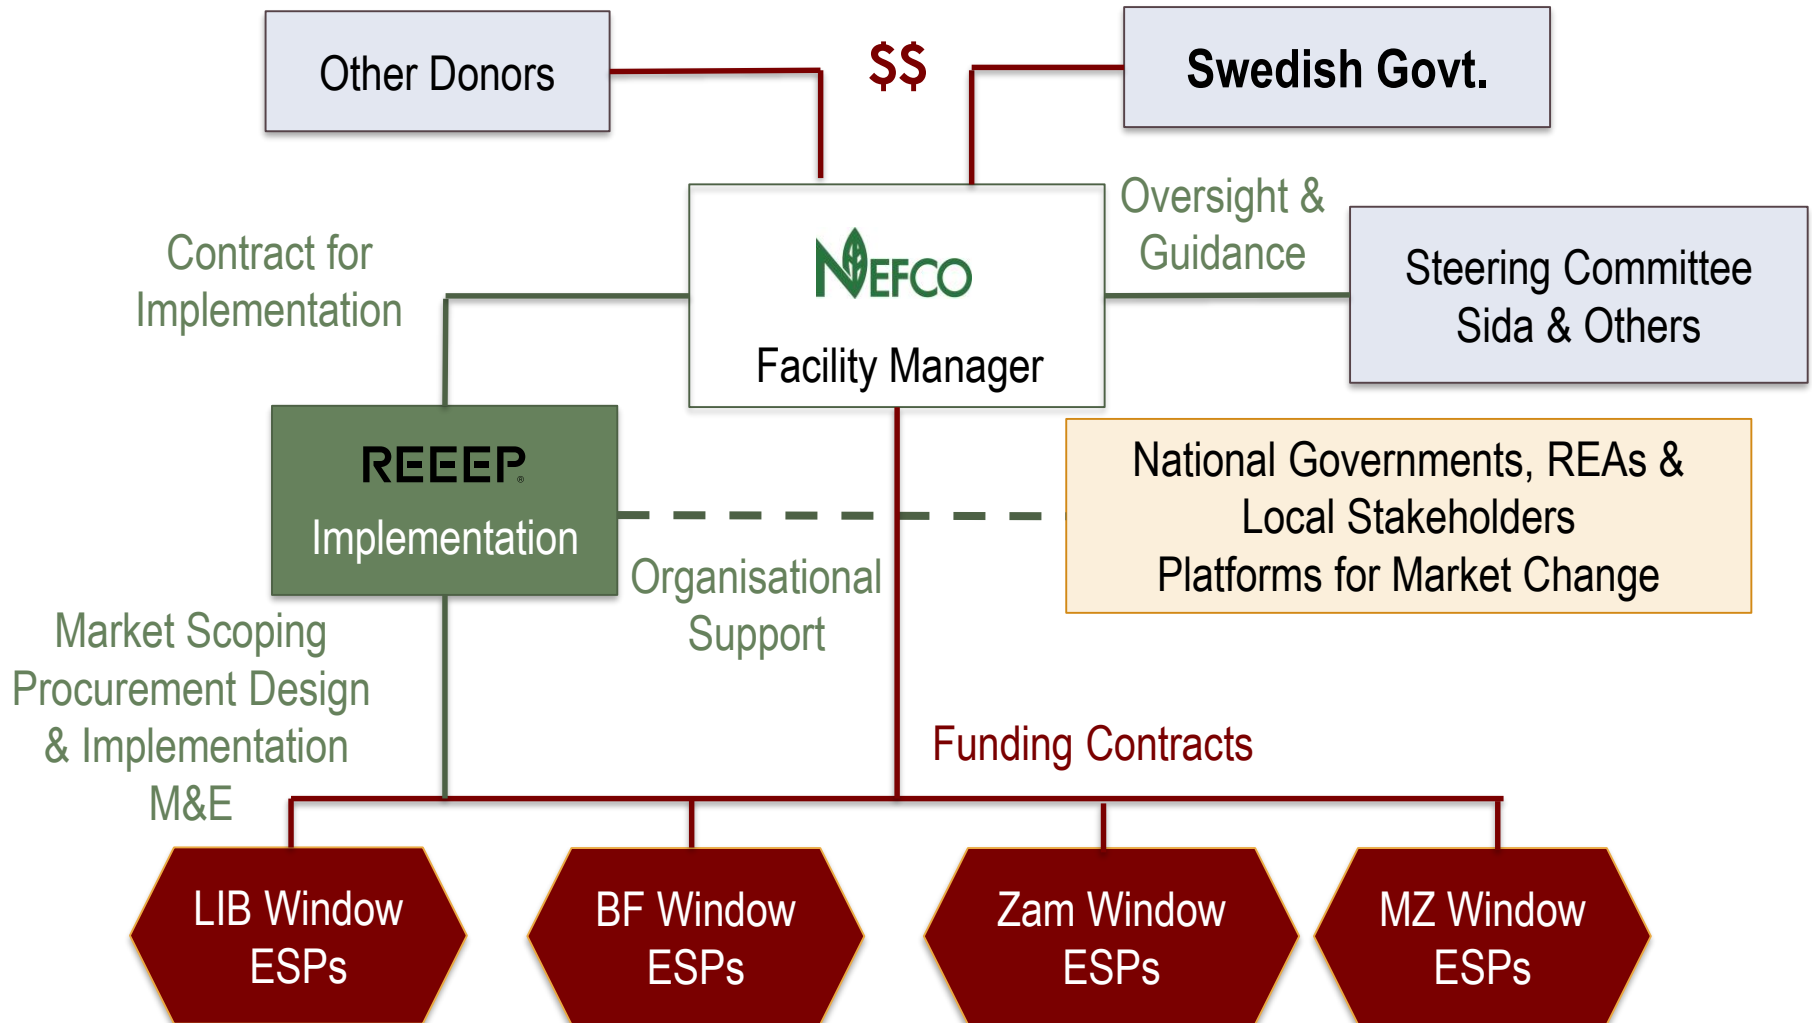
Other Donors

$$

Swedish Govt.

Contract for Implementation

NEFCO

Facility Manager

Oversight & Guidance

Steering Committee
Sida & Others

REEEP

Implementation

National Governments, REAs &
Local Stakeholders
Platforms for Market Change

Organisational Support

Market Scoping
Procurement Design
& Implementation
M&E

Funding Contracts

LIB Window ESPs

BF Window ESPs

Zam Window ESPs

MZ Window ESPs